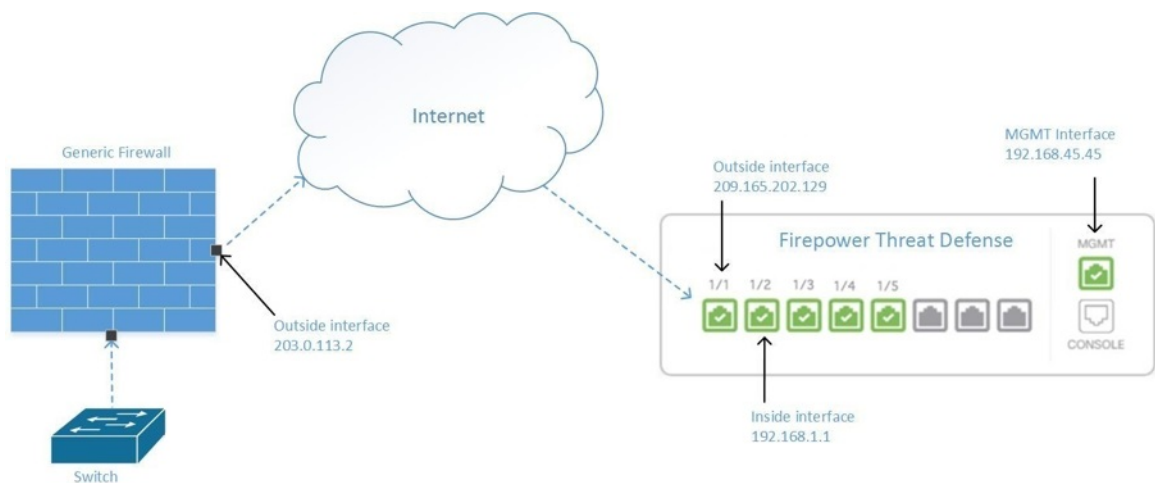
Internet

Generic Firewall

Outside interface
203.0.113.2

Switch

Outside interface
209.165.202.129

MGMT Interface
192.168.45.45

Firepower Threat Defense

1/1 1/2 1/3 1/4 1/5

MGMT

CONSOLE

Inside interface
192.168.1.1